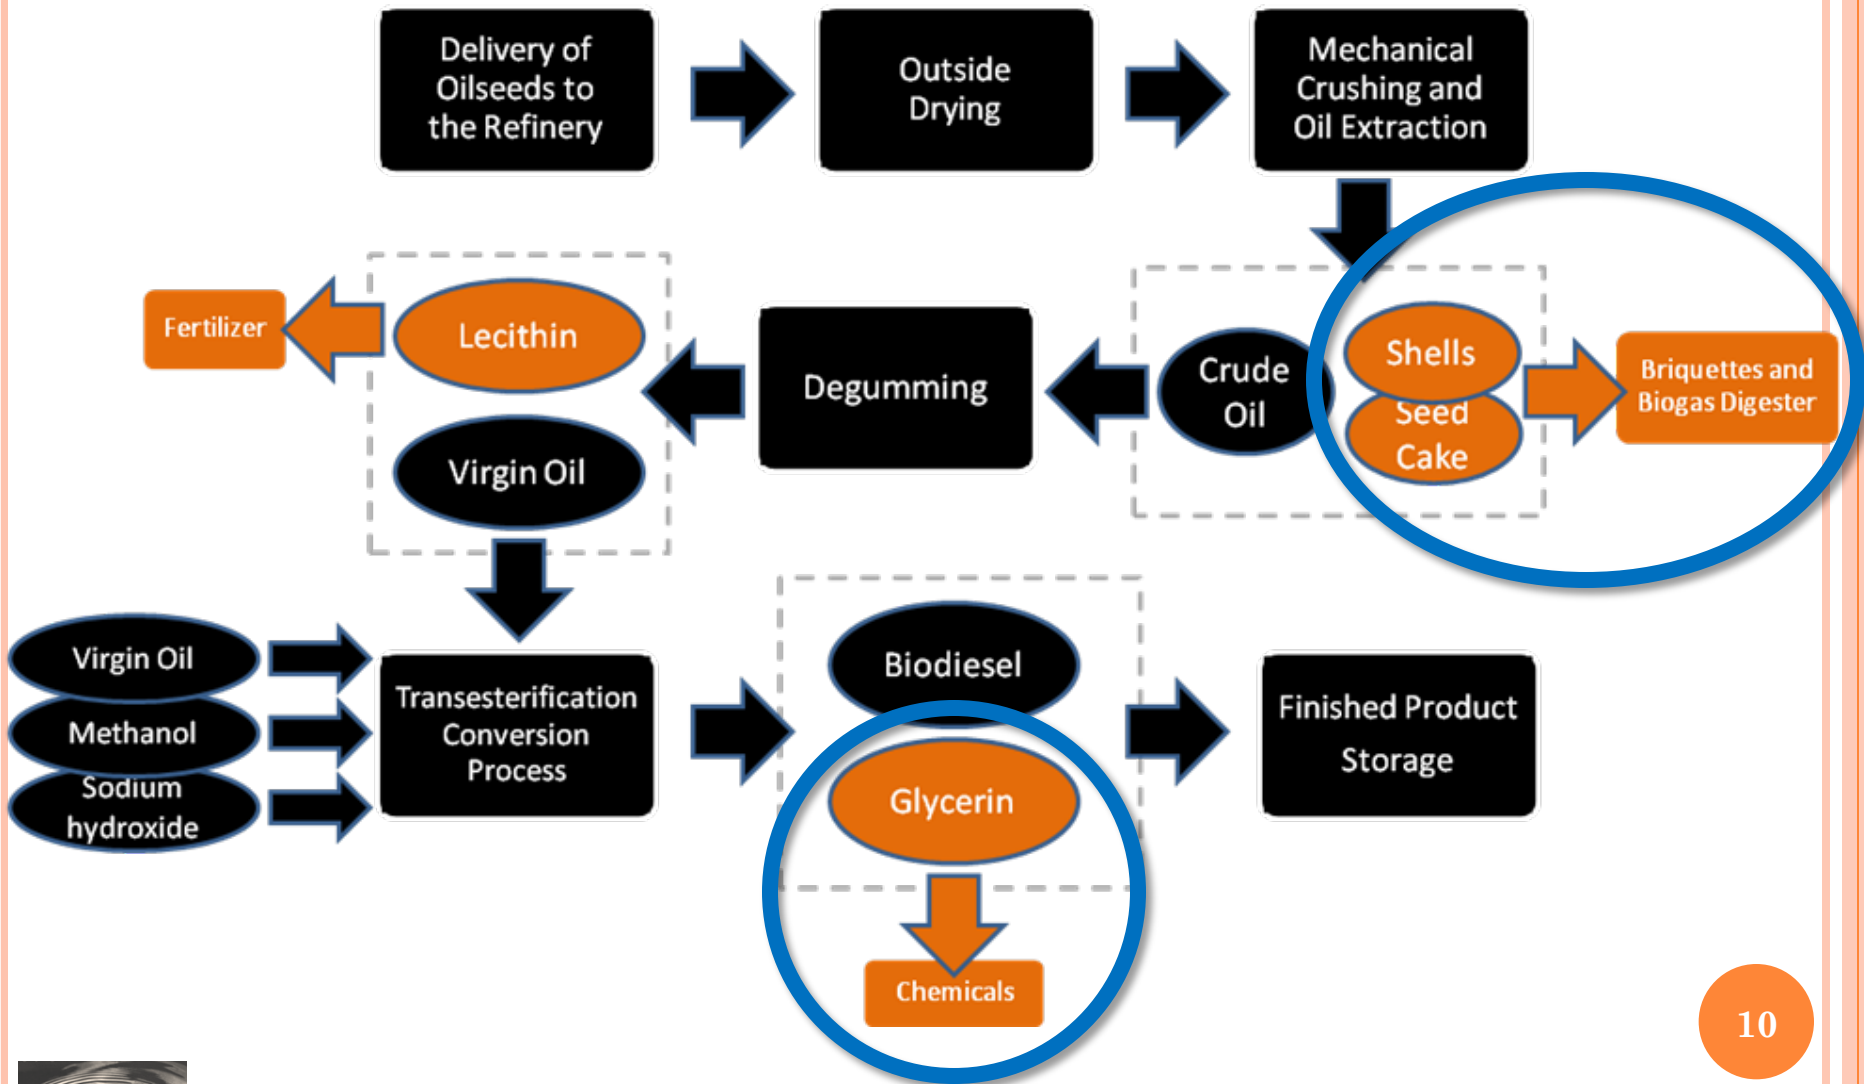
Delivery of Oilseeds to the Refinery

Outside Drying

Mechanical Crushing and Oil Extraction

Fertilizer

Lecithin

Virgin Oil

Degumming

Crude Oil

Shells

Seed Cake

Briquettes and Biogas Digester

Virgin Oil

Methanol

Sodium hydroxide

Transesterification Conversion Process

Biodiesel

Glycerin

Chemicals

Finished Product Storage

10